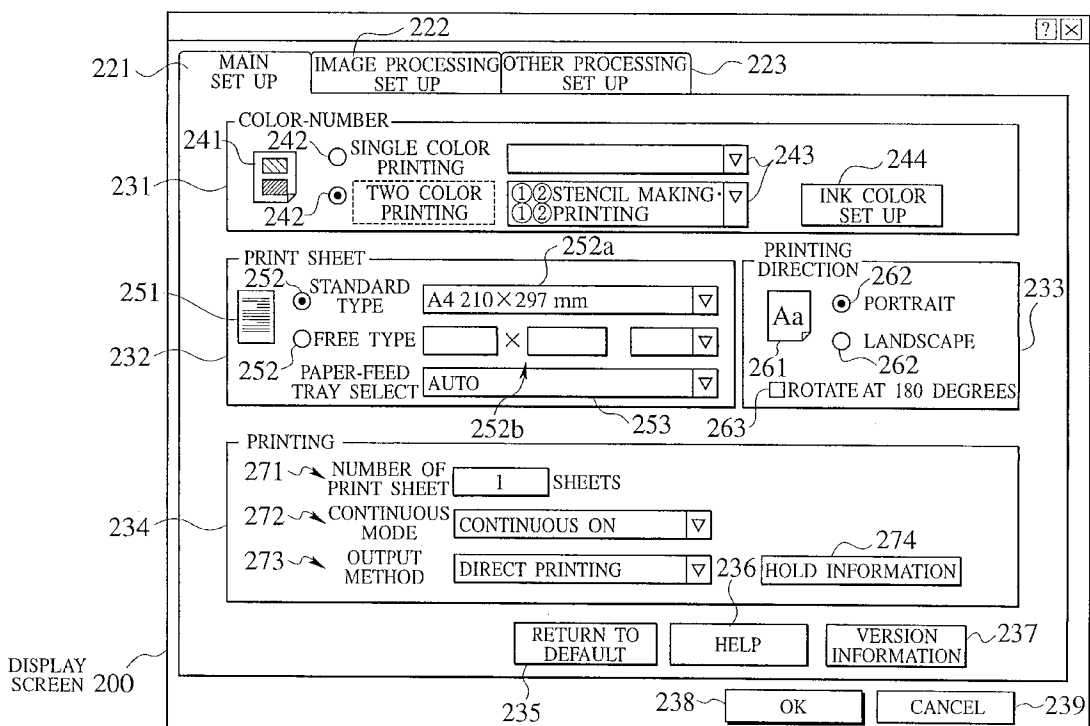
222

?

221 MAIN SET UP

IMAGE PROCESSING SET UP

OTHER PROCESSING SET UP 223

COLOR-NUMBER

241

242 SINGLE COLOR PRINTING

243

244

231

INK COLOR SET UP

242 TWO COLOR PRINTING

①②STENCIL MAKING· ①②PRINTING

PRINT SHEET

252a

PRINTING DIRECTION

262

251

252 STANDARD TYPE

A4 210×297 mm

Aa

PORTRAIT

233

FREE TYPE

×

LANDSCAPE

232

252 PAPER-FEED TRAY SELECT

AUTO

261

262

ROTATE AT 180 DEGREES

252b

253

263

PRINTING

271 NUMBER OF PRINT SHEET

1

SHEETS

234

272 CONTINUOUS MODE

CONTINUOUS ON

273 OUTPUT METHOD

DIRECT PRINTING

236

274

HOLD INFORMATION

RETURN TO DEFAULT

HELP

VERSION INFORMATION

237

DISPLAY SCREEN 200

235

238

OK

CANCEL

239